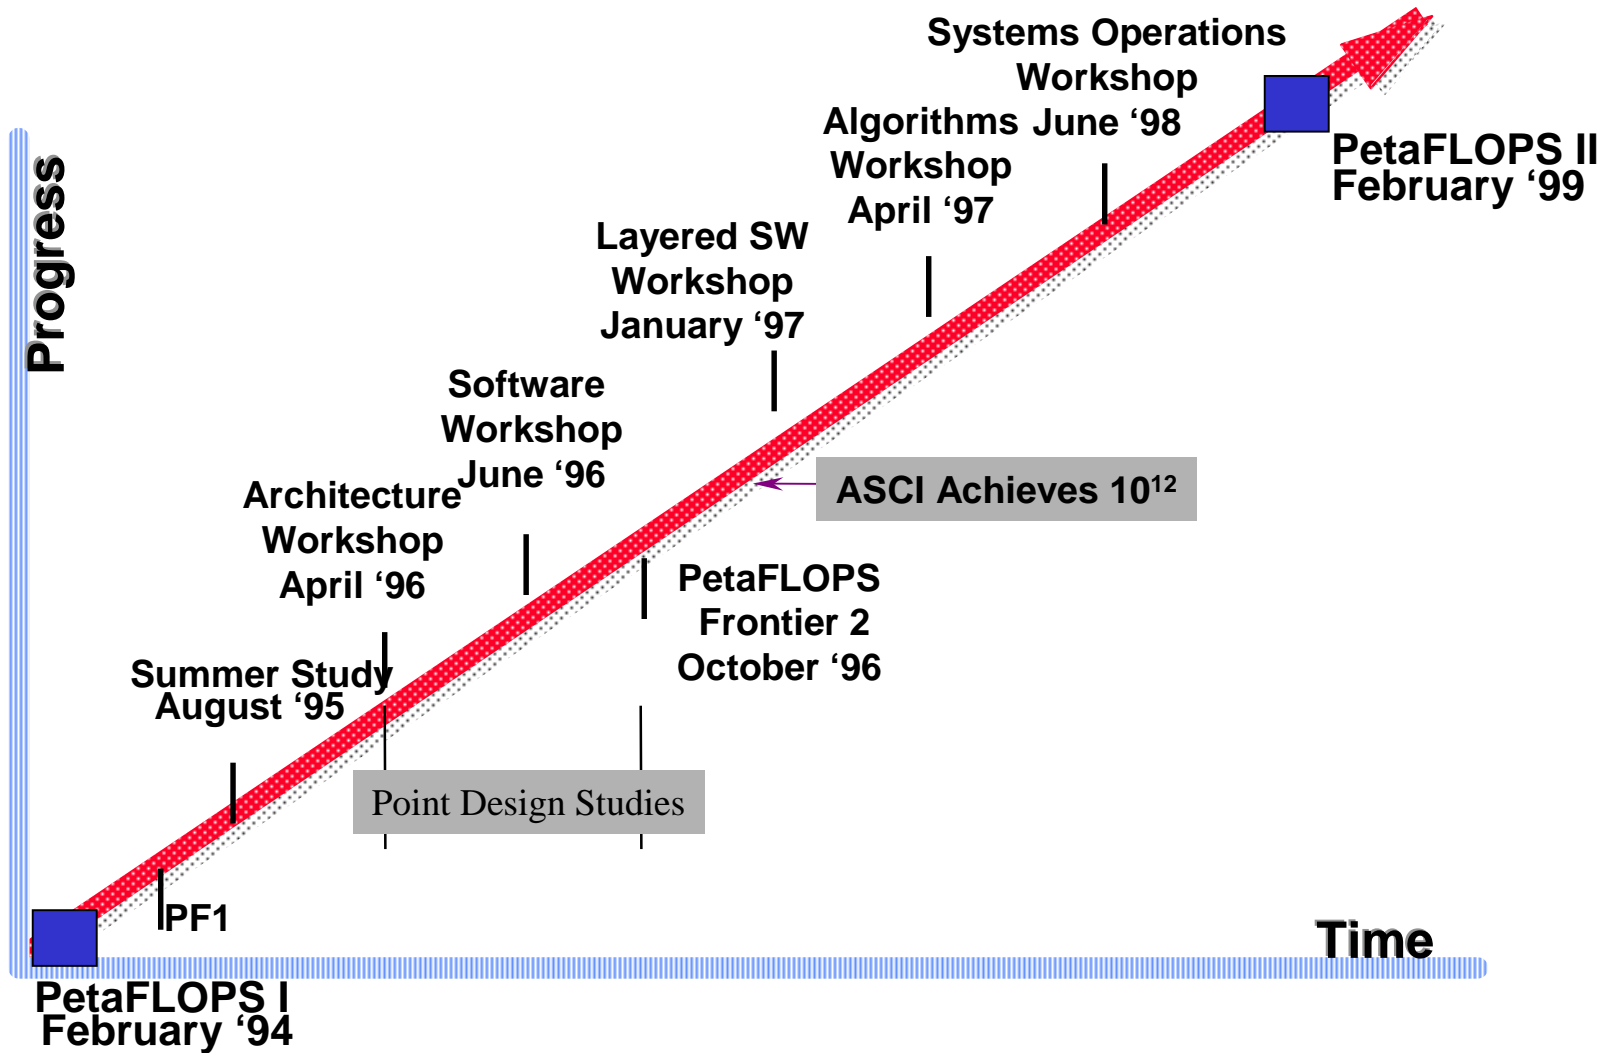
Systems Operations Workshop June ‘98

PetaFLOPS II February ‘99

Algorithms Workshop April ‘97

Layered SW Workshop January ‘97

Progress

Software Workshop June ‘96

ASCI Achieves $10^{12}$

Architecture Workshop April ‘96

PetaFLOPS Frontier 2 October ‘96

Summer Study August ‘95

Point Design Studies

PF1

Time

PetaFLOPS I February ‘94